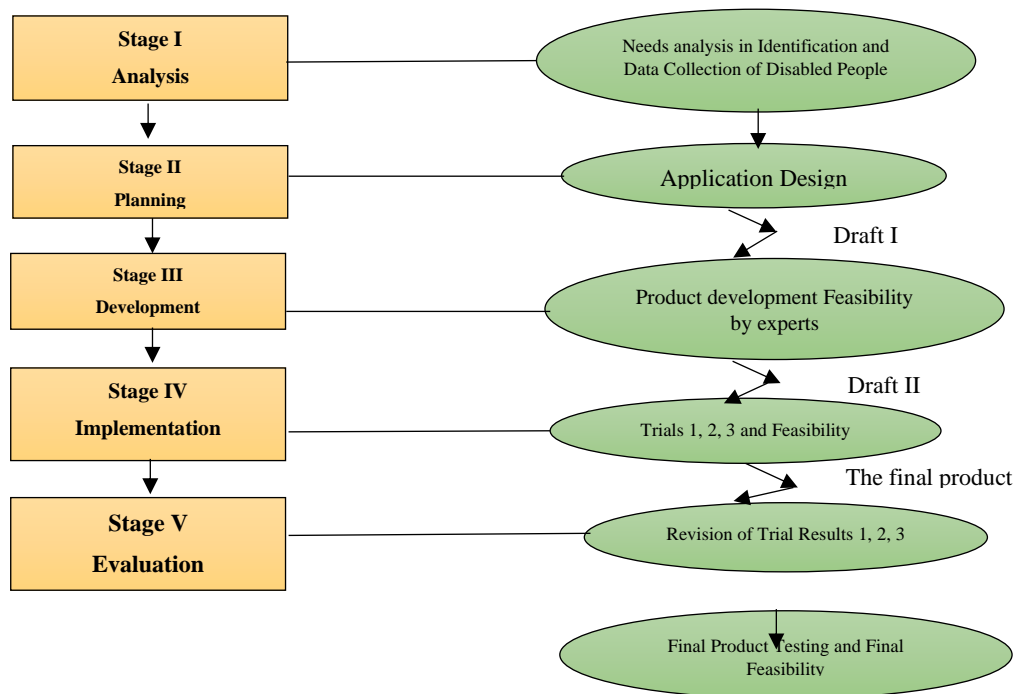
Stage I
Analysis

Needs analysis in Identification and Data Collection of Disabled People

Stage II
Planning

Application Design

Draft I

Stage III
Development

Product development Feasibility by experts

Draft II

Stage IV
Implementation

Trials 1, 2, 3 and Feasibility

The final product

Stage V
Evaluation

Revision of Trial Results 1, 2, 3

Final Product Testing and Final Feasibility